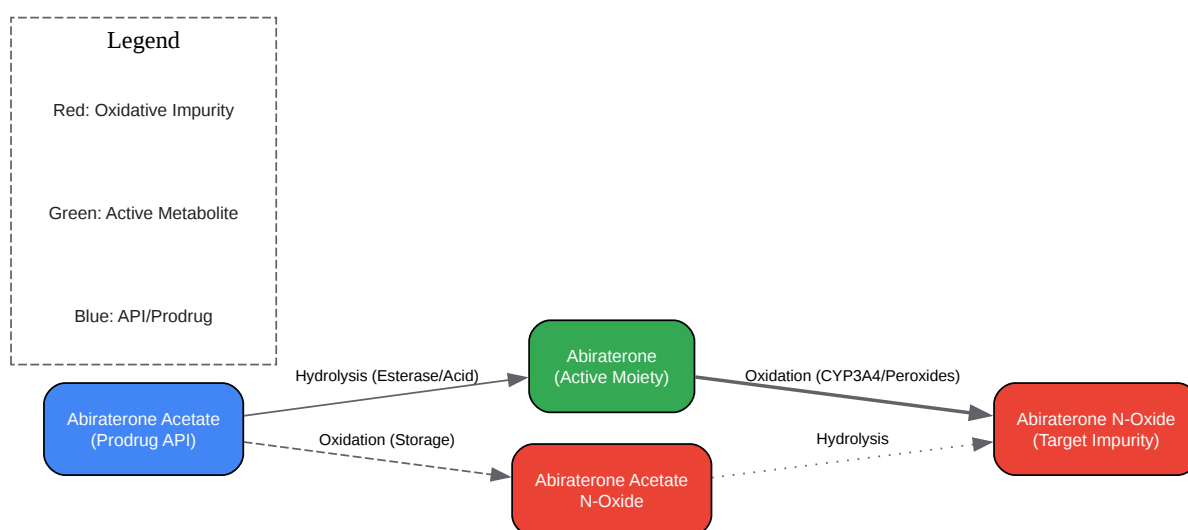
Legend

Red: Oxidative Impurity

Green: Active Metabolite

Blue: API/Prodrug

Abiraterone Acetate
(Prodrug API)

Hydrolysis (Esterase/Acid)

Abiraterone
(Active Moiety)

Oxidation (CYP3A4/Peroxides)

Abiraterone N-Oxide
(Target Impurity)

Oxidation (Storage)

Abiraterone Acetate
N-Oxide

Hydrolysis